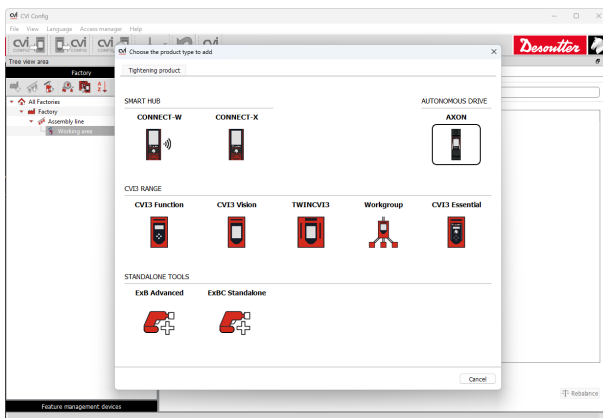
CVI Config
File View Language Access manager Help
Desoutter
Tree view area
Factory
All Factories
Factory
Assembly line
Working area
Feature management devices
Rebalance
Choose the product type to add
Tightening product
SMART HUB
CONNECT-W
CONNECT-X
AUTONOMOUS DRIVE
AXON
CVI3 RANGE
CVI3 Function
CVI3 Vision
TWINCVI3
Workgroup
CVI3 Essential
STANDALONE TOOLS
ExB Advanced
ExBC Standalone
Cancel